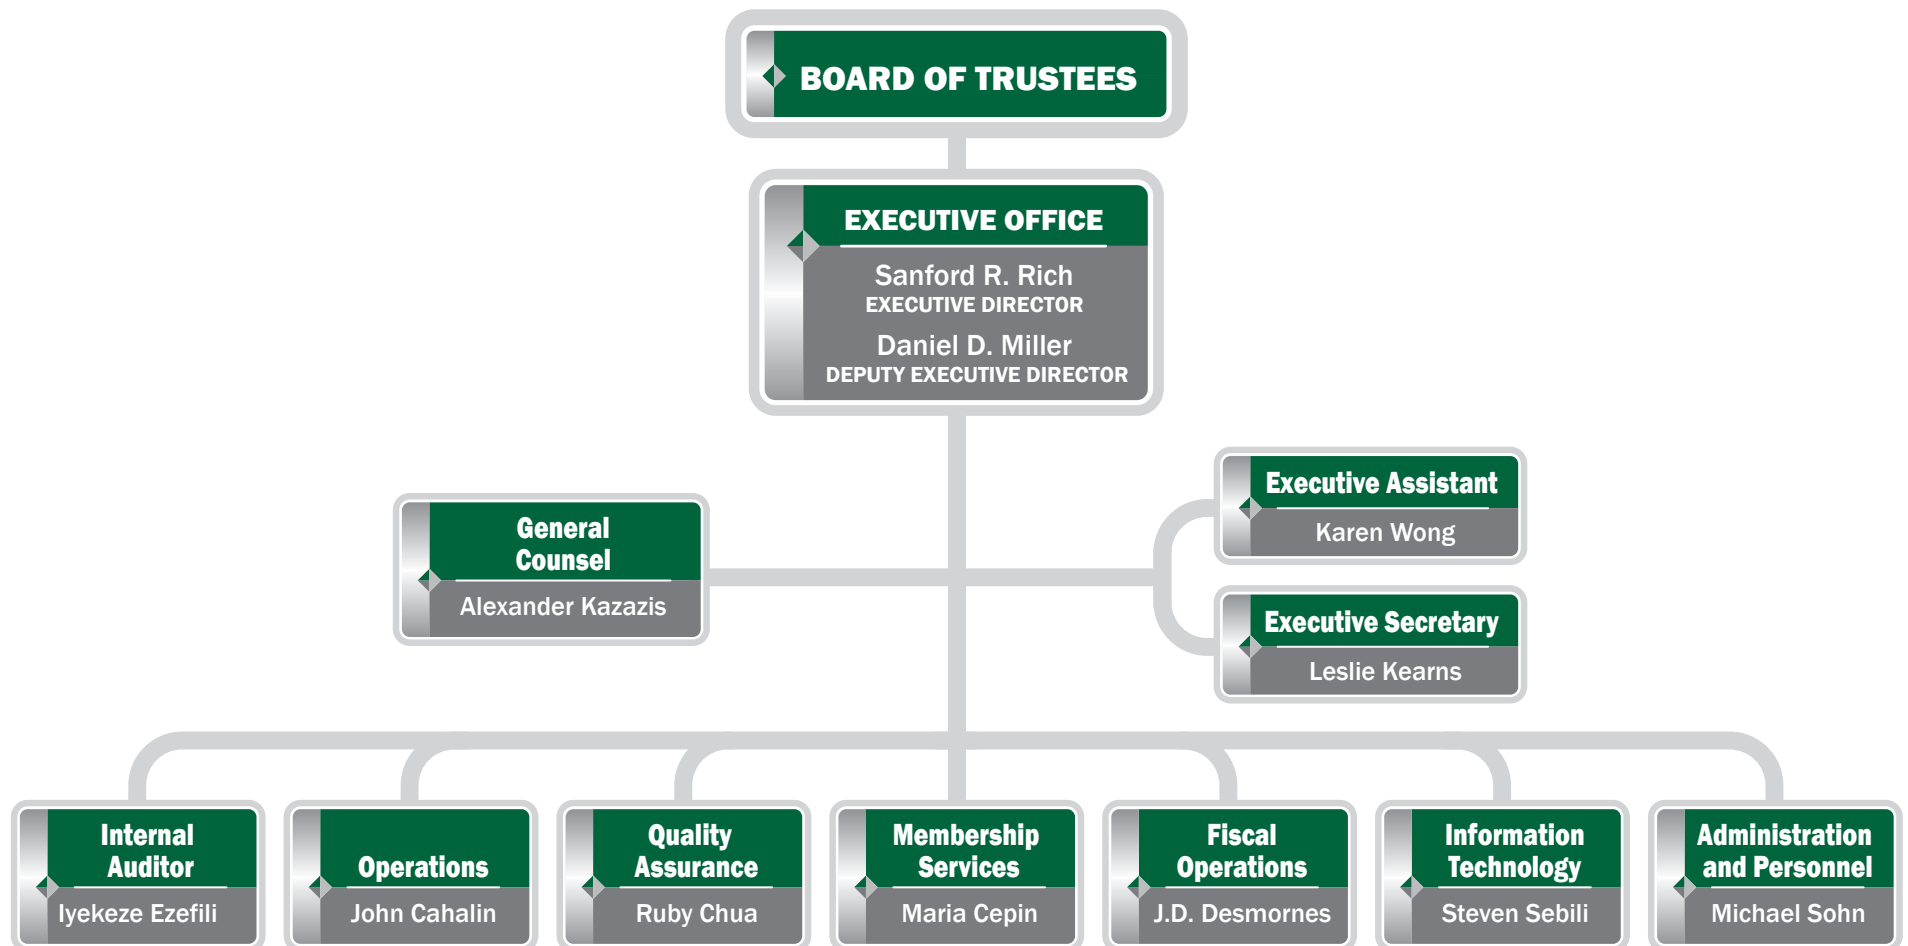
BOARD OF TRUSTEES

EXECUTIVE OFFICE

Sanford R. Rich
EXECUTIVE DIRECTOR

Daniel D. Miller
DEPUTY EXECUTIVE DIRECTOR

General Counsel
Alexander Kazazis

Executive Assistant
Karen Wong

Executive Secretary
Leslie Kearns

Internal Auditor
Iyekeze Ezefili

Operations
John Cahalin

Quality Assurance
Ruby Chua

Membership Services
Maria Cepin

Fiscal Operations
J.D. Desmornes

Information Technology
Steven Sebili

Administration and Personnel
Michael Sohn